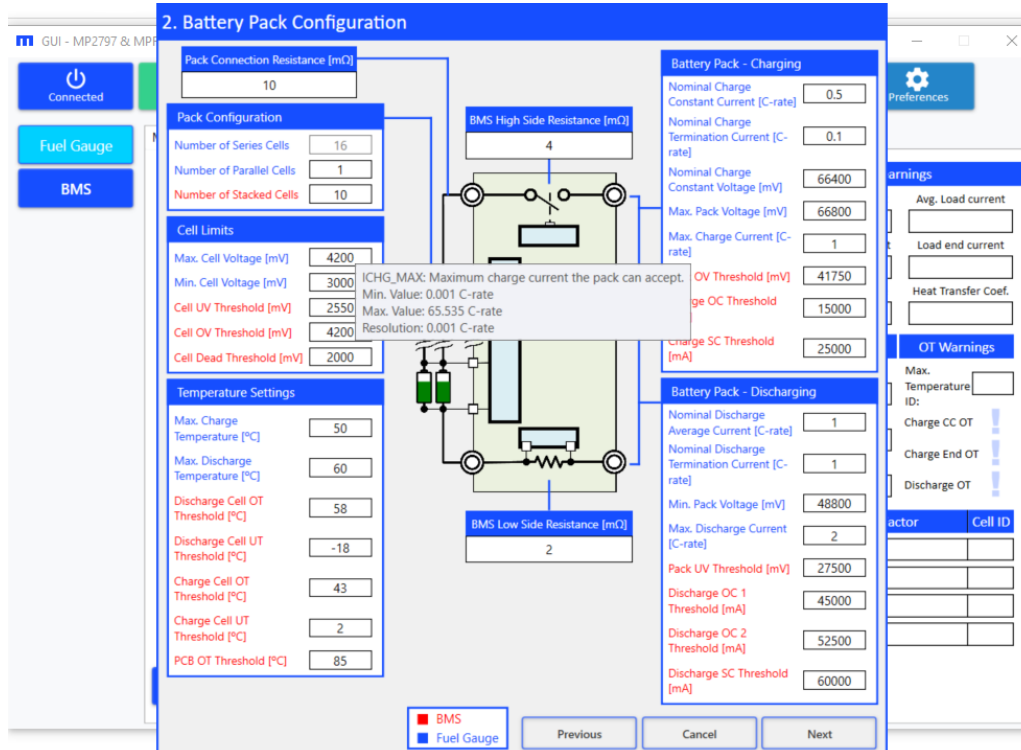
GUI - MP2797 & MP

Connected

Preferences

Fuel Gauge

BMS

2. Battery Pack Configuration

Pack Connection Resistance [mΩ]
10

Pack Configuration
Number of Series Cells 16
Number of Parallel Cells 1
Number of Stacked Cells 10

Cell Limits
Max. Cell Voltage [mV] 4200
Min. Cell Voltage [mV] 3000
Cell UV Threshold [mV] 2550
Cell OV Threshold [mV] 4200
Cell Dead Threshold [mV] 2000

Temperature Settings
Max. Charge Temperature [ºC] 50
Max. Discharge Temperature [ºC] 60
Discharge Cell OT Threshold [ºC] 58
Discharge Cell UT Threshold [ºC] -18
Charge Cell OT Threshold [ºC] 43
Charge Cell UT Threshold [ºC] 2
PCB OT Threshold [ºC] 85

BMS High Side Resistance [mΩ]
4

ICHG_MAX: Maximum charge current the pack can accept.
Min. Value: 0.001 C-rate
Max. Value: 65.535 C-rate
Resolution: 0.001 C-rate

BMS Low Side Resistance [mΩ]
2

Battery Pack - Charging
Nominal Charge Constant Current [C-rate] 0.5
Nominal Charge Termination Current [C-rate] 0.1
Nominal Charge Constant Voltage [mV] 66400
Max. Pack Voltage [mV] 66800
Max. Charge Current [C-rate] 1
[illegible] OV Threshold [mV] 41750
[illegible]rge OC Threshold 15000
Charge SC Threshold [mA] 25000

Battery Pack - Discharging
Nominal Discharge Average Current [C-rate] 1
Nominal Discharge Termination Current [C-rate] 1
Min. Pack Voltage [mV] 48800
Max. Discharge Current [C-rate] 2
Pack UV Threshold [mV] 27500
Discharge OC 1 Threshold [mA] 45000
Discharge OC 2 Threshold [mA] 52500
Discharge SC Threshold [mA] 60000

arnings
Avg. Load current
t
Load end current
Heat Transfer Coef.

OT Warnings
Max. Temperature ID:
Charge CC OT
Charge End OT
Discharge OT

actor
Cell ID

BMS
Fuel Gauge

Previous
Cancel
Next